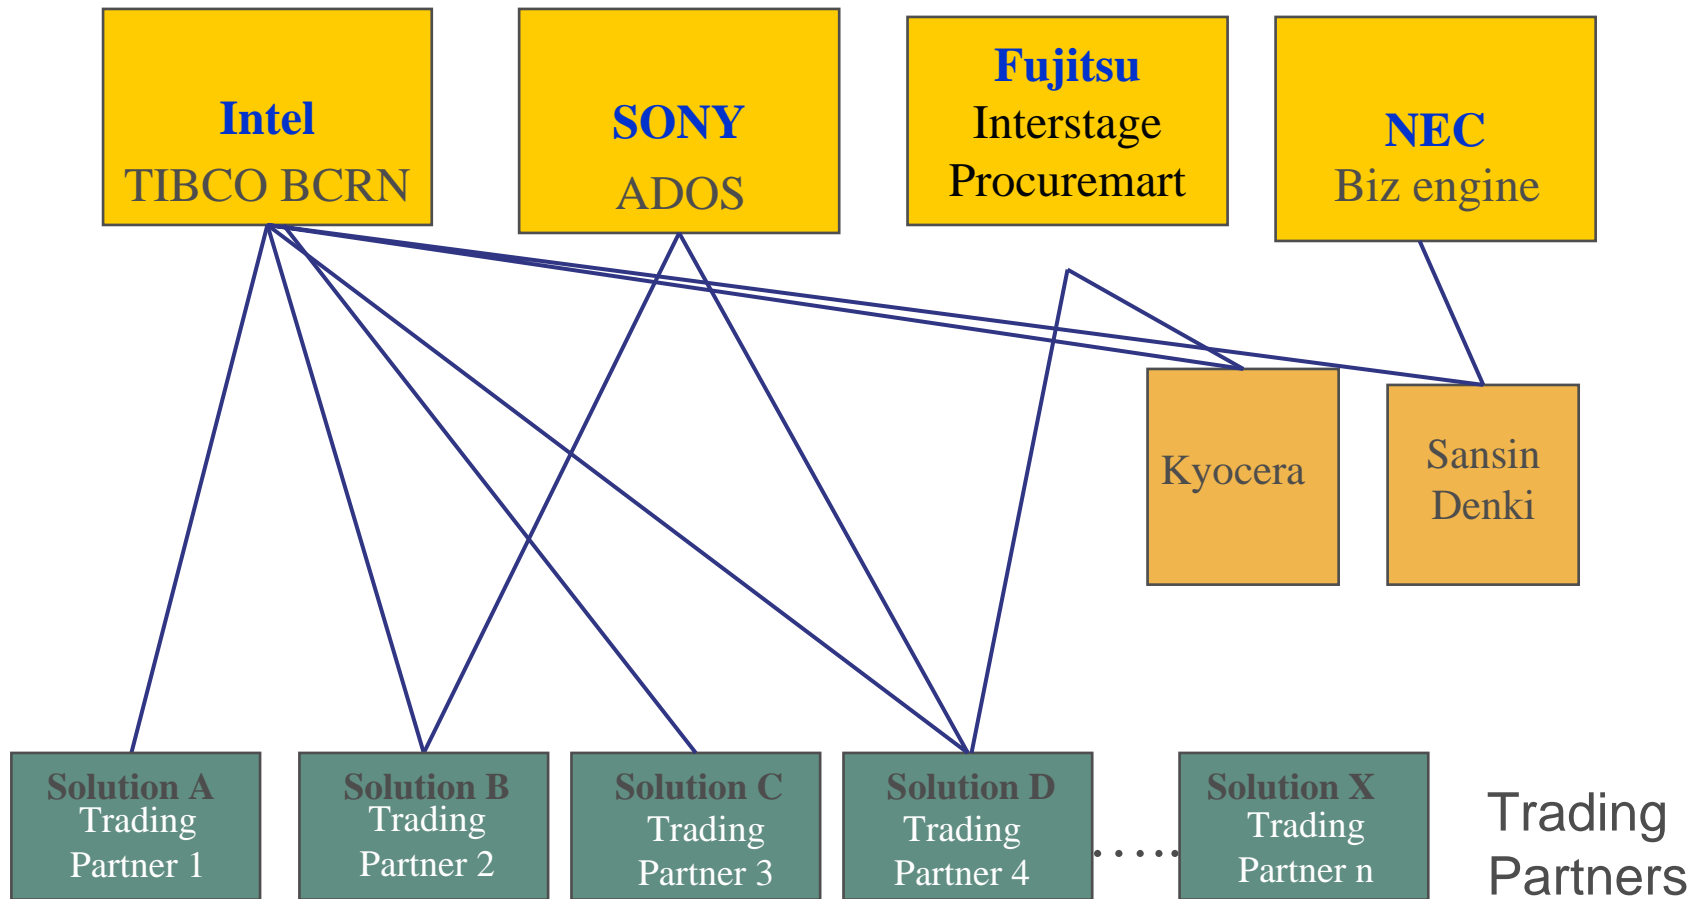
Intel
TIBCO BCRN

SONY
ADOS

Fujitsu
Interstage
Procuremart

NEC
Biz engine

Kyocera

Sansin
Denki

Solution A
Trading
Partner 1

Solution B
Trading
Partner 2

Solution C
Trading
Partner 3

Solution D
Trading
Partner 4

Solution X
Trading
Partner n

Trading
Partners